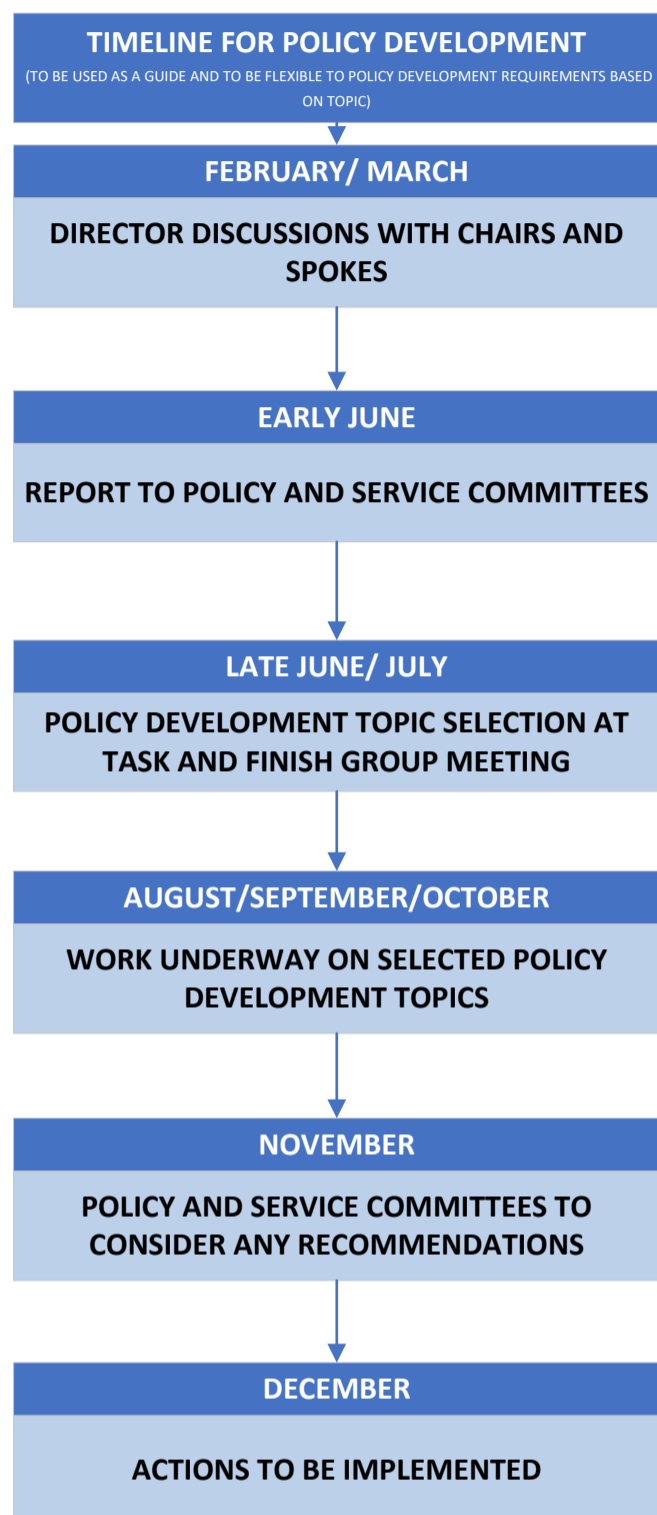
TIMELINE FOR POLICY DEVELOPMENT

(TO BE USED AS A GUIDE AND TO BE FLEXIBLE TO POLICY DEVELOPMENT REQUIREMENTS BASED ON TOPIC)

FEBRUARY/ MARCH

DIRECTOR DISCUSSIONS WITH CHAIRS AND SPOKES

EARLY JUNE

REPORT TO POLICY AND SERVICE COMMITTEES

LATE JUNE/ JULY

POLICY DEVELOPMENT TOPIC SELECTION AT TASK AND FINISH GROUP MEETING

AUGUST/SEPTEMBER/OCTOBER

WORK UNDERWAY ON SELECTED POLICY DEVELOPMENT TOPICS

NOVEMBER

POLICY AND SERVICE COMMITTEES TO CONSIDER ANY RECOMMENDATIONS

DECEMBER

ACTIONS TO BE IMPLEMENTED